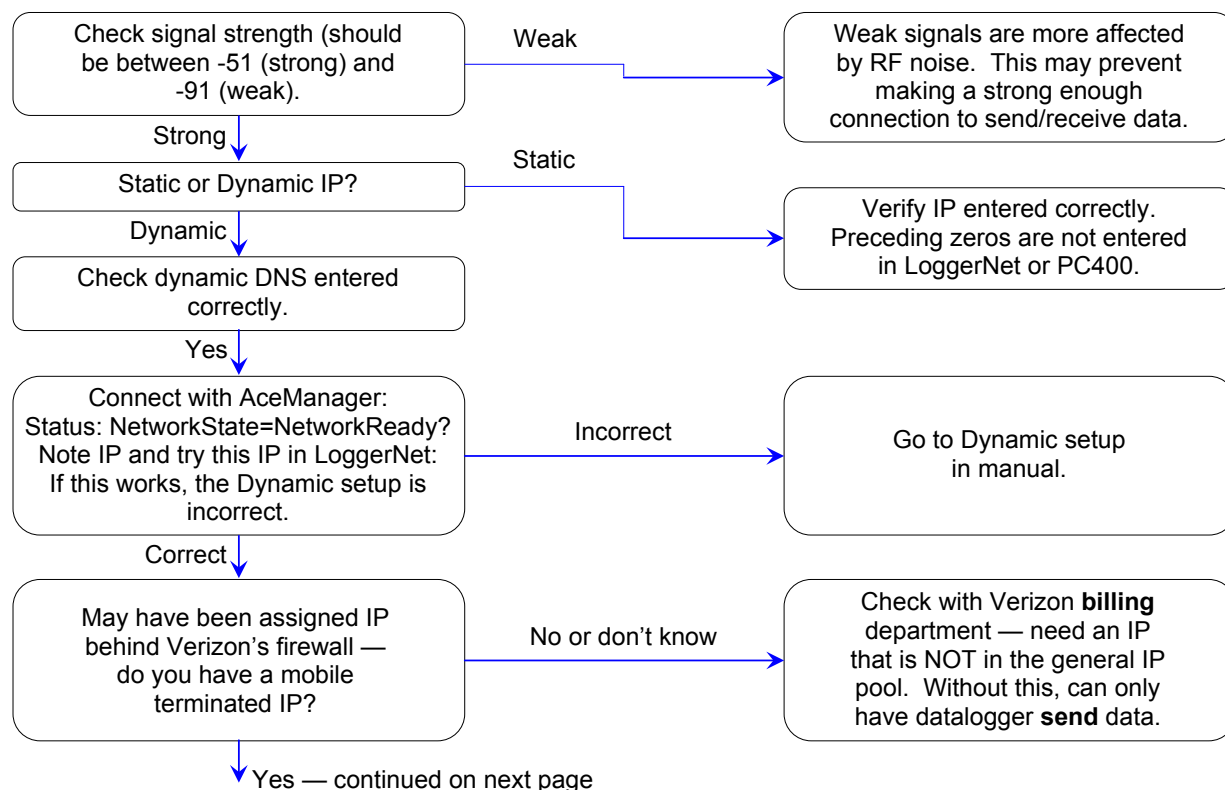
Check signal strength (should be between -51 (strong) and -91 (weak).

Weak

Weak signals are more affected by RF noise. This may prevent making a strong enough connection to send/receive data.

Strong

Static or Dynamic IP?

Static

Verify IP entered correctly. Preceding zeros are not entered in LoggerNet or PC400.

Dynamic

Check dynamic DNS entered correctly.

Yes

Connect with AceManager: Status: NetworkState=NetworkReady? Note IP and try this IP in LoggerNet: If this works, the Dynamic setup is incorrect.

Incorrect

Go to Dynamic setup in manual.

Correct

May have been assigned IP behind Verizon's firewall — do you have a mobile terminated IP?

No or don't know

Check with Verizon **billing** department — need an IP that is NOT in the general IP pool. Without this, can only have datalogger **send** data.

Yes — continued on next page